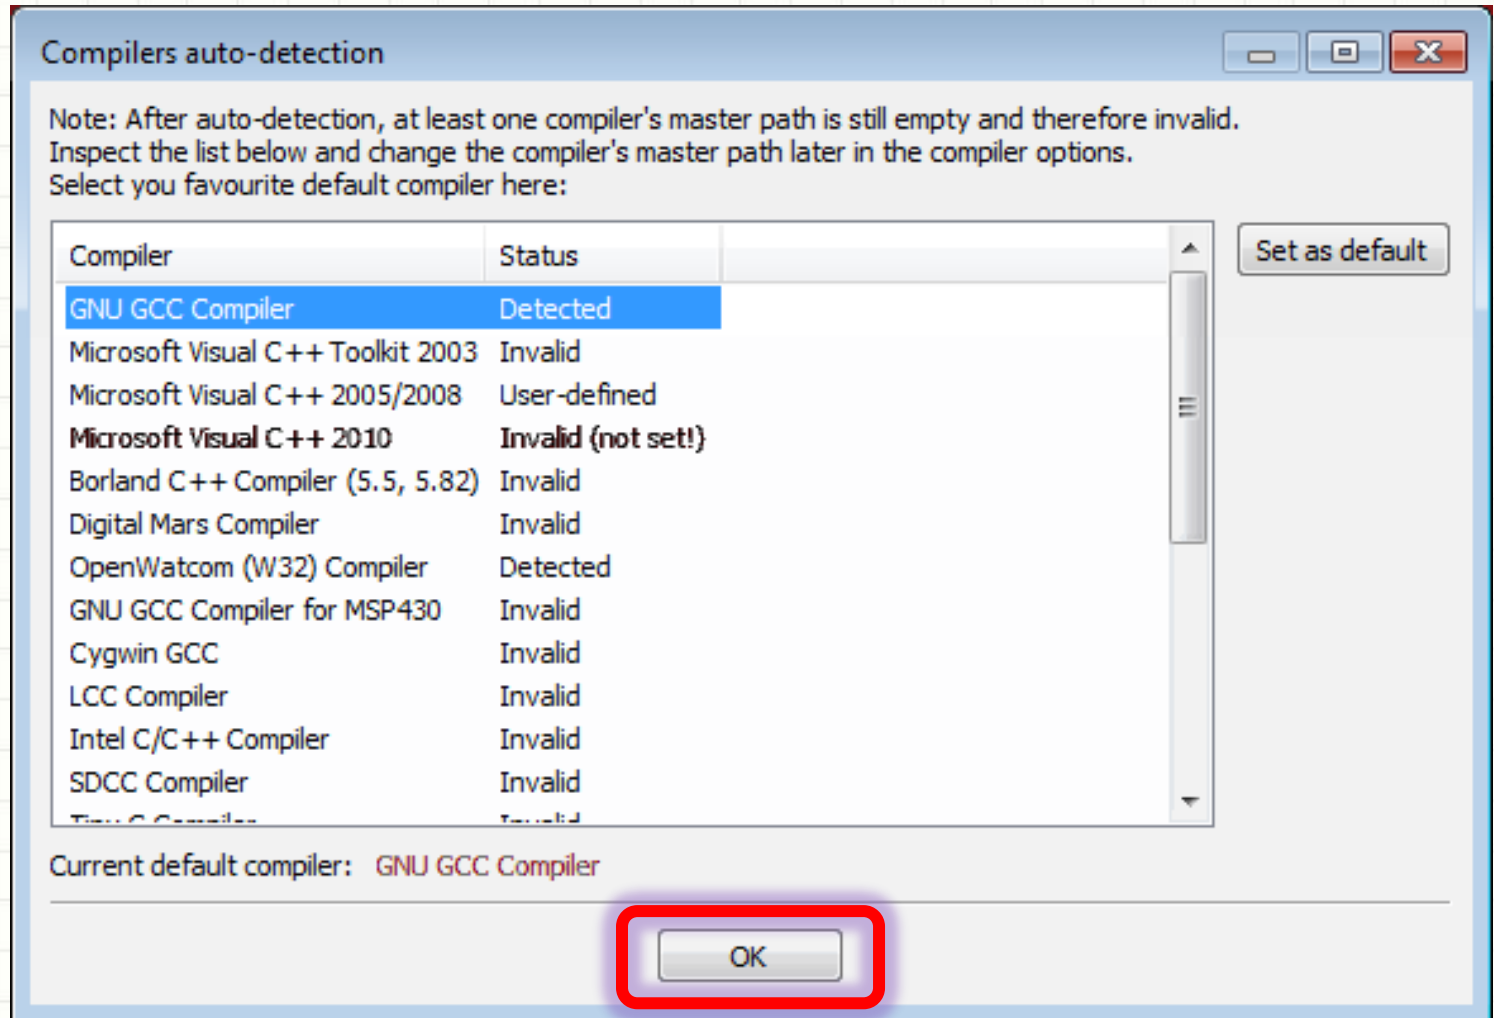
Compilers auto-detection

Note: After auto-detection, at least one compiler's master path is still empty and therefore invalid. Inspect the list below and change the compiler's master path later in the compiler options. Select you favourite default compiler here:

| Compiler | Status |
|---|---|
| GNU GCC Compiler | Detected |
| Microsoft Visual C++ Toolkit 2003 | Invalid |
| Microsoft Visual C++ 2005/2008 | User-defined |
| Microsoft Visual C++ 2010 | Invalid (not set!) |
| Borland C++ Compiler (5.5, 5.82) | Invalid |
| Digital Mars Compiler | Invalid |
| OpenWatcom (W32) Compiler | Detected |
| GNU GCC Compiler for MSP430 | Invalid |
| Cygwin GCC | Invalid |
| LCC Compiler | Invalid |
| Intel C/C++ Compiler | Invalid |
| SDCC Compiler | Invalid |
| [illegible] | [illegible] |

Set as default

Current default compiler: GNU GCC Compiler

OK